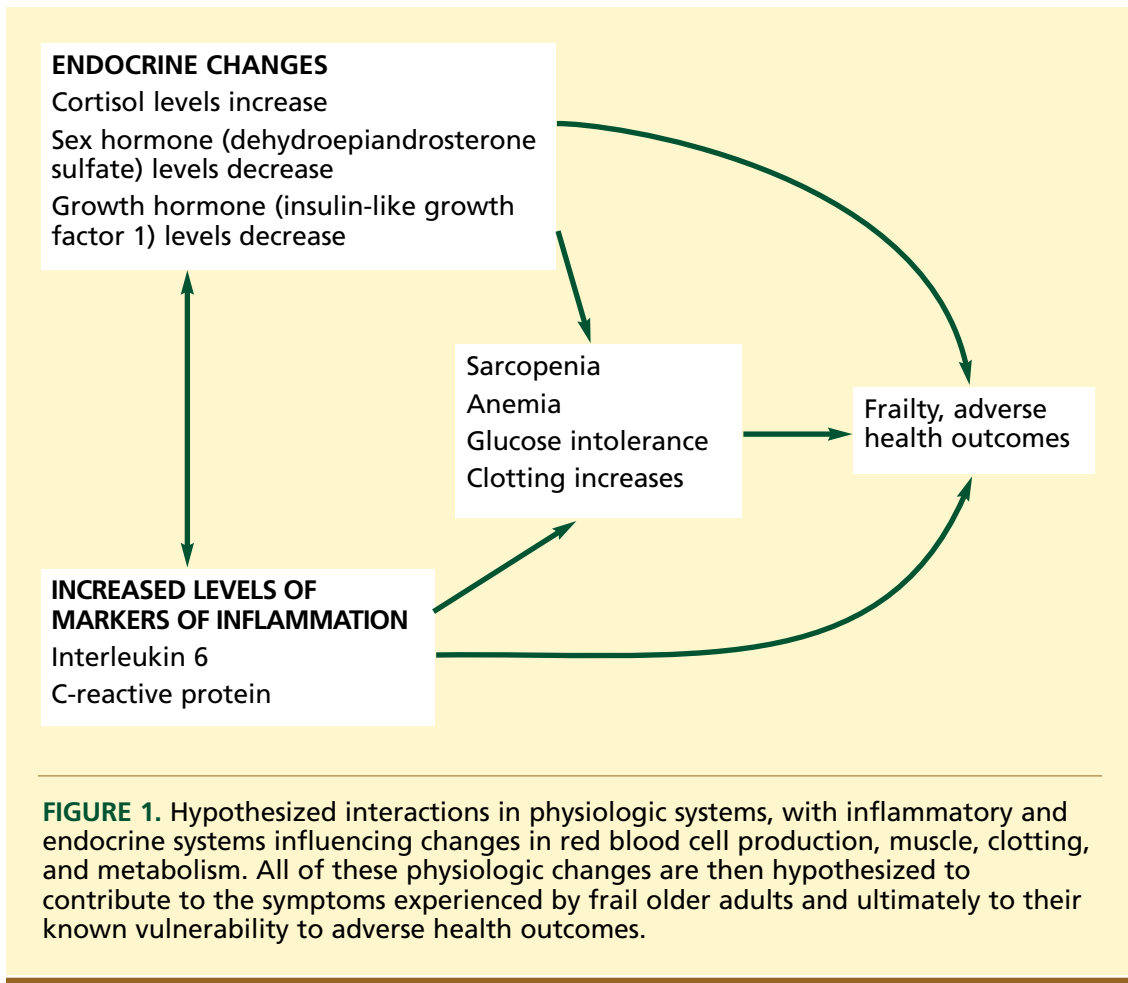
ENDOCRINE CHANGES
Cortisol levels increase
Sex hormone (dehydroepiandrosterone sulfate) levels decrease
Growth hormone (insulin-like growth factor 1) levels decrease

Sarcopenia
Anemia
Glucose intolerance
Clotting increases

Frailty, adverse health outcomes

INCREASED LEVELS OF MARKERS OF INFLAMMATION
Interleukin 6
C-reactive protein

FIGURE 1. Hypothesized interactions in physiologic systems, with inflammatory and endocrine systems influencing changes in red blood cell production, muscle, clotting, and metabolism. All of these physiologic changes are then hypothesized to contribute to the symptoms experienced by frail older adults and ultimately to their known vulnerability to adverse health outcomes.